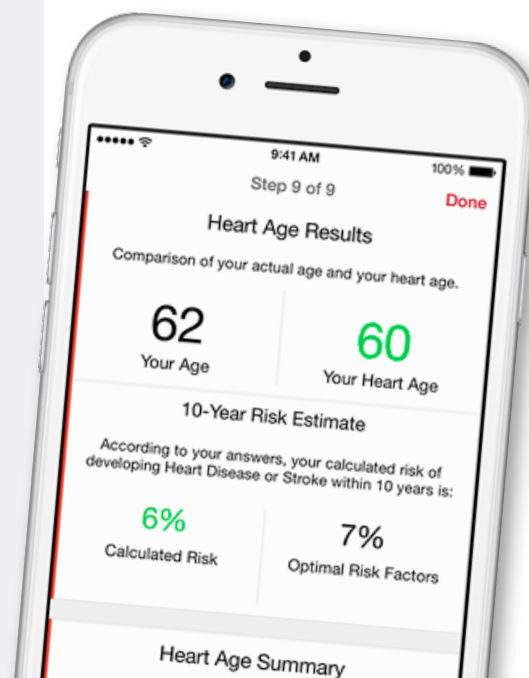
9:41 AM
100%
Step 9 of 9
Done
Heart Age Results
Comparison of your actual age and your heart age.
62
Your Age
60
Your Heart Age
10-Year Risk Estimate
According to your answers, your calculated risk of developing Heart Disease or Stroke within 10 years is:
6%
Calculated Risk
7%
Optimal Risk Factors
Heart Age Summary